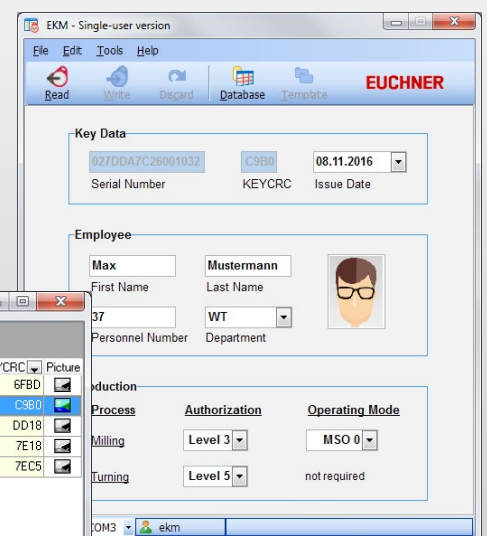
EKM - Single-user version

File Edit Tools Help

Read Write Discard Database Template

EUCHNER

Key Data

027DDA7C26001032 C9B0 08.11.2016

Serial Number KEYCRC Issue Date

Employee

Max Mustermann

First Name Last Name

37 WT

Personnel Number Department

oduction

Process Authorization Operating Mode

Milling Level 3 MSO 0

Turning Level 5 not required

YCRC Picture

6FBD

C9B0

DD18

7E18

7EC5

OM3 ekm